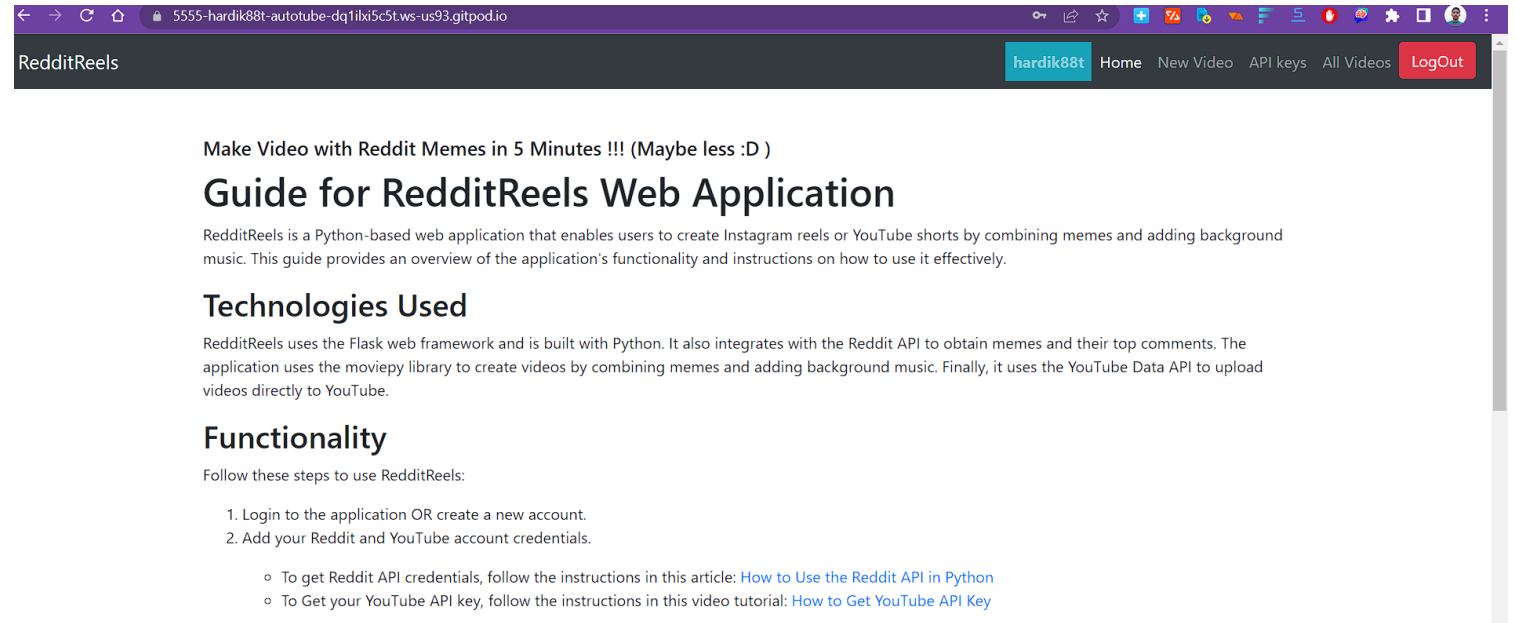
5555-hardik88t-autotube-dq1ilxi5c5t.ws-us93.gitpod.io

RedditReels

hardik88t Home New Video API keys All Videos LogOut

Make Video with Reddit Memes in 5 Minutes !!! (Maybe less :D )

Guide for RedditReels Web Application

RedditReels is a Python-based web application that enables users to create Instagram reels or YouTube shorts by combining memes and adding background music. This guide provides an overview of the application's functionality and instructions on how to use it effectively.

Technologies Used

RedditReels uses the Flask web framework and is built with Python. It also integrates with the Reddit API to obtain memes and their top comments. The application uses the moviepy library to create videos by combining memes and adding background music. Finally, it uses the YouTube Data API to upload videos directly to YouTube.

Functionality

Follow these steps to use RedditReels:

1. Login to the application OR create a new account.
2. Add your Reddit and YouTube account credentials.

- To get Reddit API credentials, follow the instructions in this article: How to Use the Reddit API in Python
- To Get your YouTube API key, follow the instructions in this video tutorial: How to Get YouTube API Key